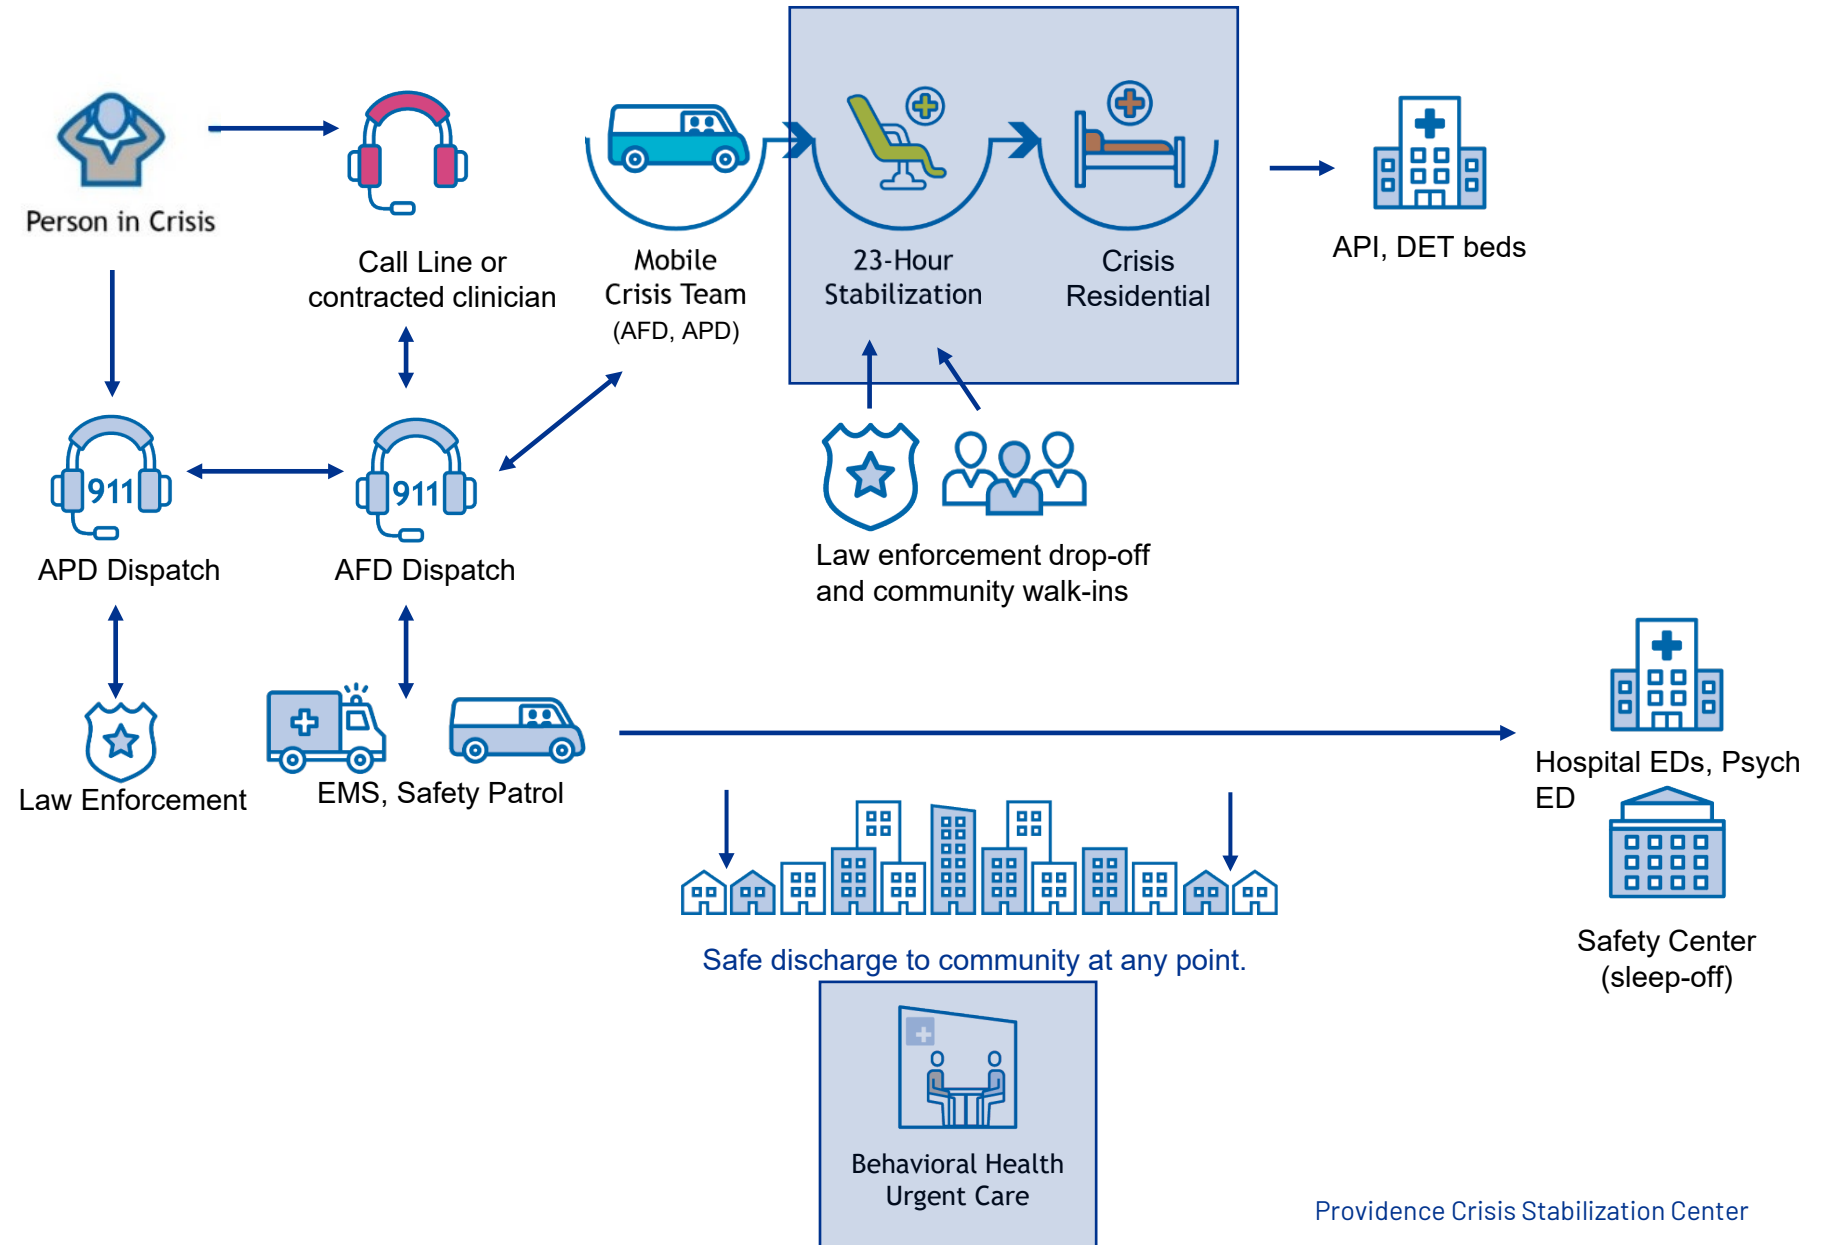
Person in Crisis

Call Line or contracted clinician

Mobile Crisis Team (AFD, APD)

23-Hour Stabilization

Crisis Residential

API, DET beds

911

APD Dispatch

911

AFD Dispatch

Law enforcement drop-off and community walk-ins

Law Enforcement

EMS, Safety Patrol

Hospital EDs, Psych ED

Safety Center (sleep-off)

Safe discharge to community at any point.

Behavioral Health Urgent Care

Providence Crisis Stabilization Center